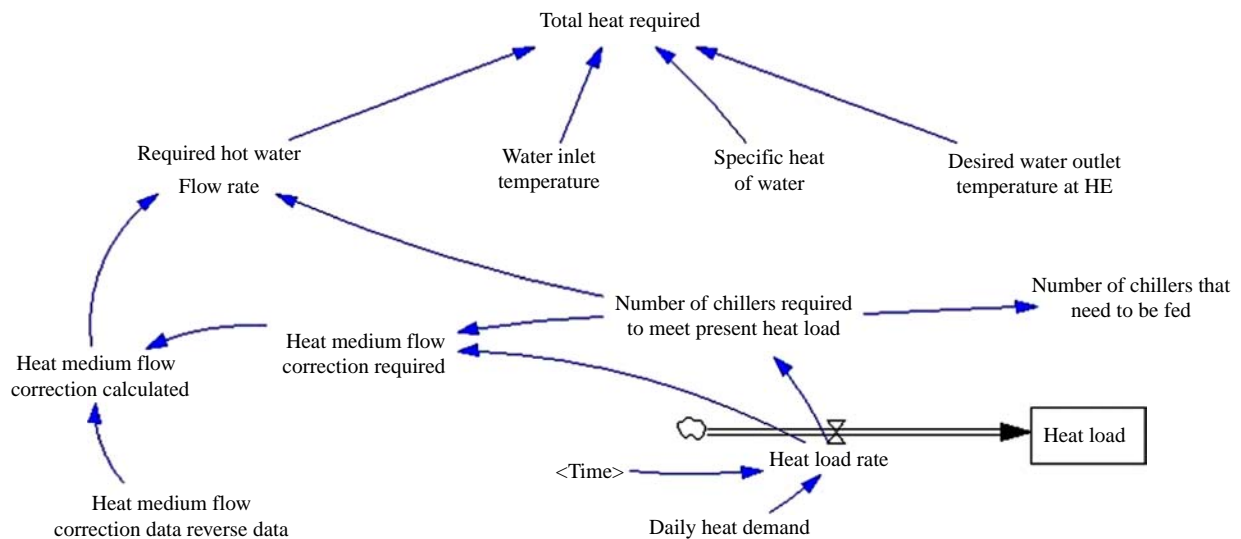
Total heat required

Required hot water
Flow rate

Water inlet temperature

Specific heat of water

Desired water outlet temperature at HE

Number of chillers required to meet present heat load

Number of chillers that need to be fed

Heat medium flow correction required

Heat medium flow correction calculated

Heat load

Heat load rate

<Time>

Heat medium flow correction data reverse data

Daily heat demand